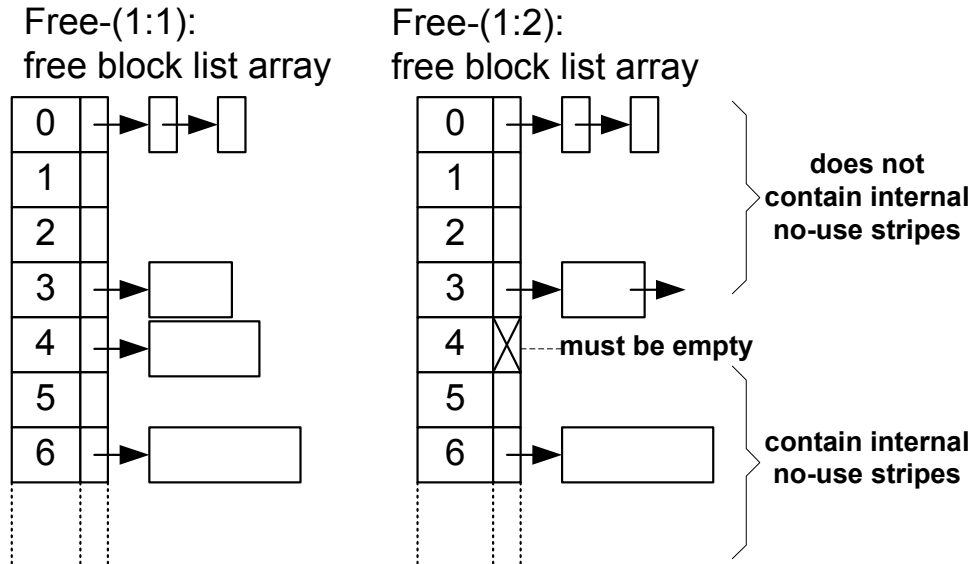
Free-(1:1):
free block list array

| 0 |
| 1 |
| 2 |
| 3 |
| 4 |
| 5 |
| 6 |

Free-(1:2):
free block list array

| 0 |
| 1 |
| 2 |
| 3 |
| 4 |
| 5 |
| 6 |

does not contain internal no-use stripes

must be empty

contain internal no-use stripes